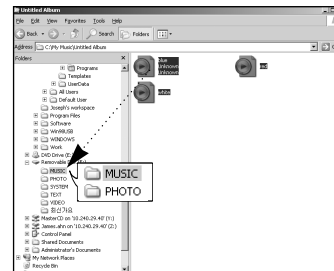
Untitled Album

File Edit View Favorites Tools Help

Back Search Folders

Address C:\My Music\Untitled Album

Folders

Programs
Templates
UserData
All Users
Default User
Joseph's workspace
Program Files
Software
WinBB
WINDOWS
Work
DVD Drive (E:)
Removable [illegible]
MUSIC
PHOTO
SYSTEM
TEXT
VIDEO
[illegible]
Masterxx on '10.240.29.48' (H:)
James.ahn on '10.240.29.48' (Z:)
Control Panel
Shared Documents
Administrator's Documents
My Network Places
Recycle Bin

blue
Unknown
Unknown

red

white

MUSIC

PHOTO